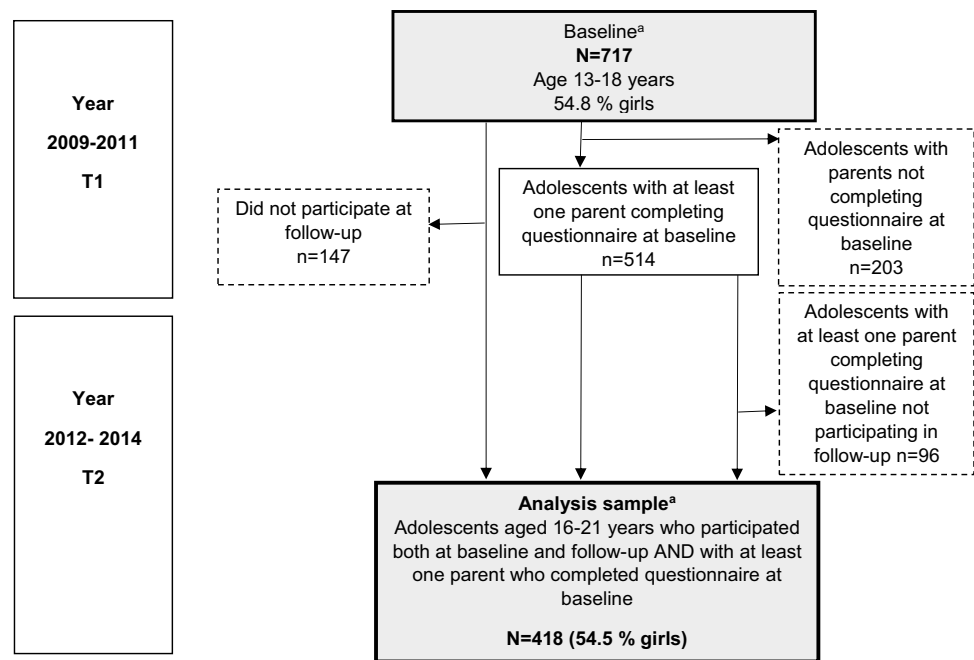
Year

2009-2011

T1

Year

2012- 2014

T2

Baseline$^{a}$
**N=717**
Age 13-18 years
54.8 % girls

Adolescents with parents not completing questionnaire at baseline
n=203

Did not participate at follow-up
n=147

Adolescents with at least one parent completing questionnaire at baseline
n=514

Adolescents with at least one parent completing questionnaire at baseline not participating in follow-up n=96

**Analysis sample$^{a}$**
Adolescents aged 16-21 years who participated both at baseline and follow-up AND with at least one parent who completed questionnaire at baseline

**N=418 (54.5 % girls)**